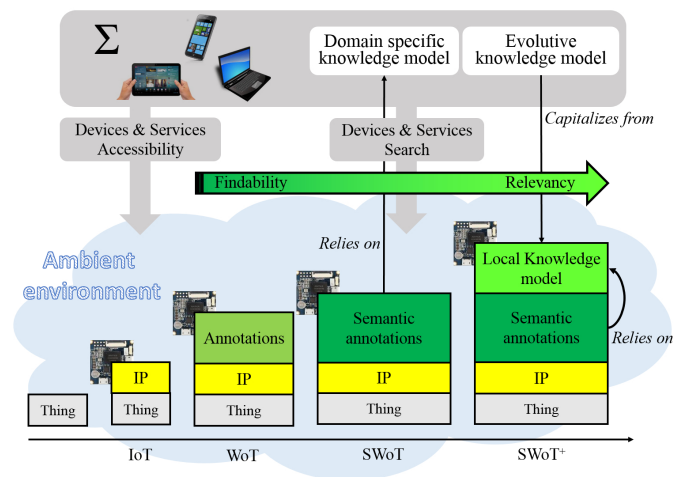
Σ

Domain specific knowledge model

Evolutive knowledge model

Capitalizes from

Devices & Services Accessibility

Devices & Services Search

Findability

Relevancy

Relies on

Ambient environment

Local Knowledge model

Annotations

Semantic annotations

Semantic annotations

Relies on

IP

IP

IP

IP

Thing

Thing

Thing

Thing

Thing

IoT

WoT

SWoT

SWoT$^+$